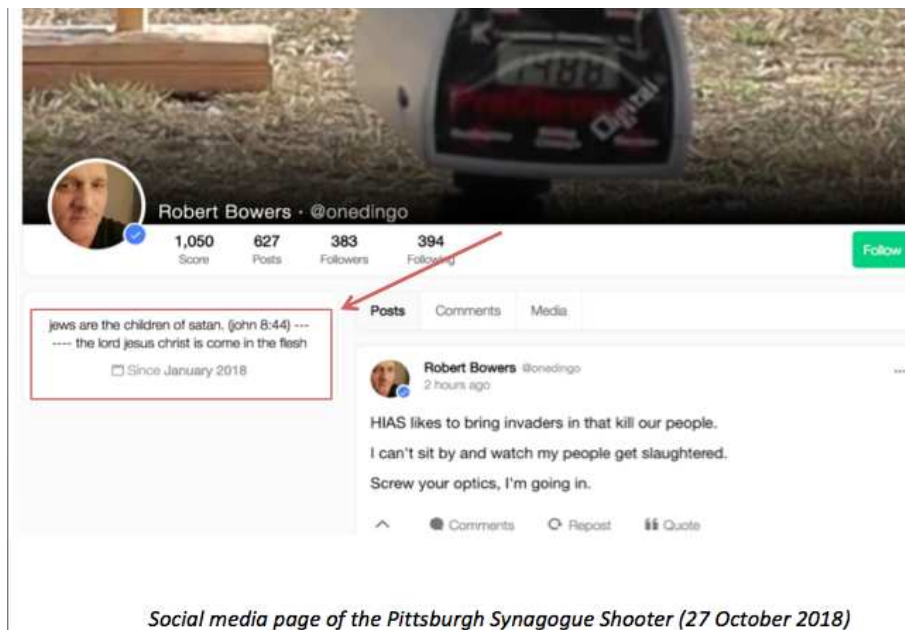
Robert Bowers · @onedingo

1,050 Score
627 Posts
383 Followers
394 Following

Follow

jews are the children of satan. (john 8:44) ------- the lord jesus christ is come in the flesh

Since January 2018

Posts
Comments
Media

Robert Bowers @onedingo
2 hours ago

HIAS likes to bring invaders in that kill our people.

I can't sit by and watch my people get slaughtered.

Screw your optics, I'm going in.

Comments
Repost
Quote

Social media page of the Pittsburgh Synagogue Shooter (27 October 2018)